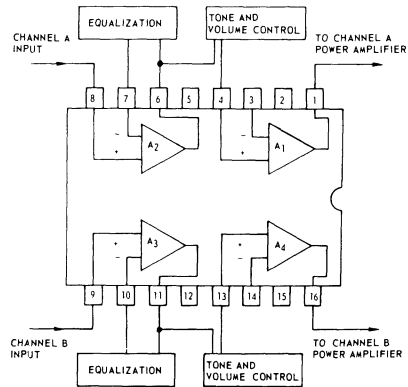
EQUALIZATION

TONE AND VOLUME CONTROL

CHANNEL A INPUT

TO CHANNEL A POWER AMPLIFIER

8 7 6 5 4 3 2 1

$A_2$

$A_1$

$A_3$

$A_4$

9 10 11 12 13 14 15 16

CHANNEL B INPUT

TO CHANNEL B POWER AMPLIFIER

EQUALIZATION

TONE AND VOLUME CONTROL